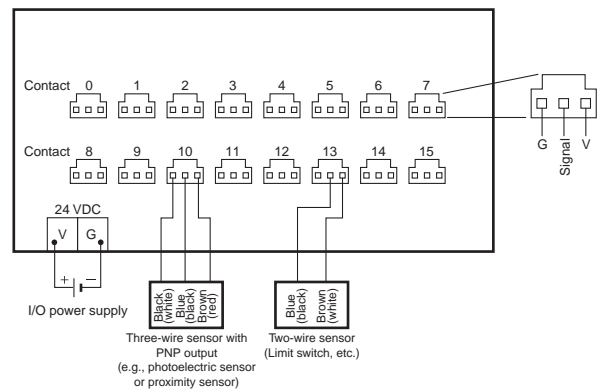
Contact 0 1 2 3 4 5 6 7

Contact 8 9 10 11 12 13 14 15

G Signal V

24 VDC

V G

+ −

I/O power supply

Black (white) Blue (black) Brown (red)

Three-wire sensor with PNP output (e.g., photoelectric sensor or proximity sensor)

Blue (black) Brown (white)

Two-wire sensor (Limit switch, etc.)